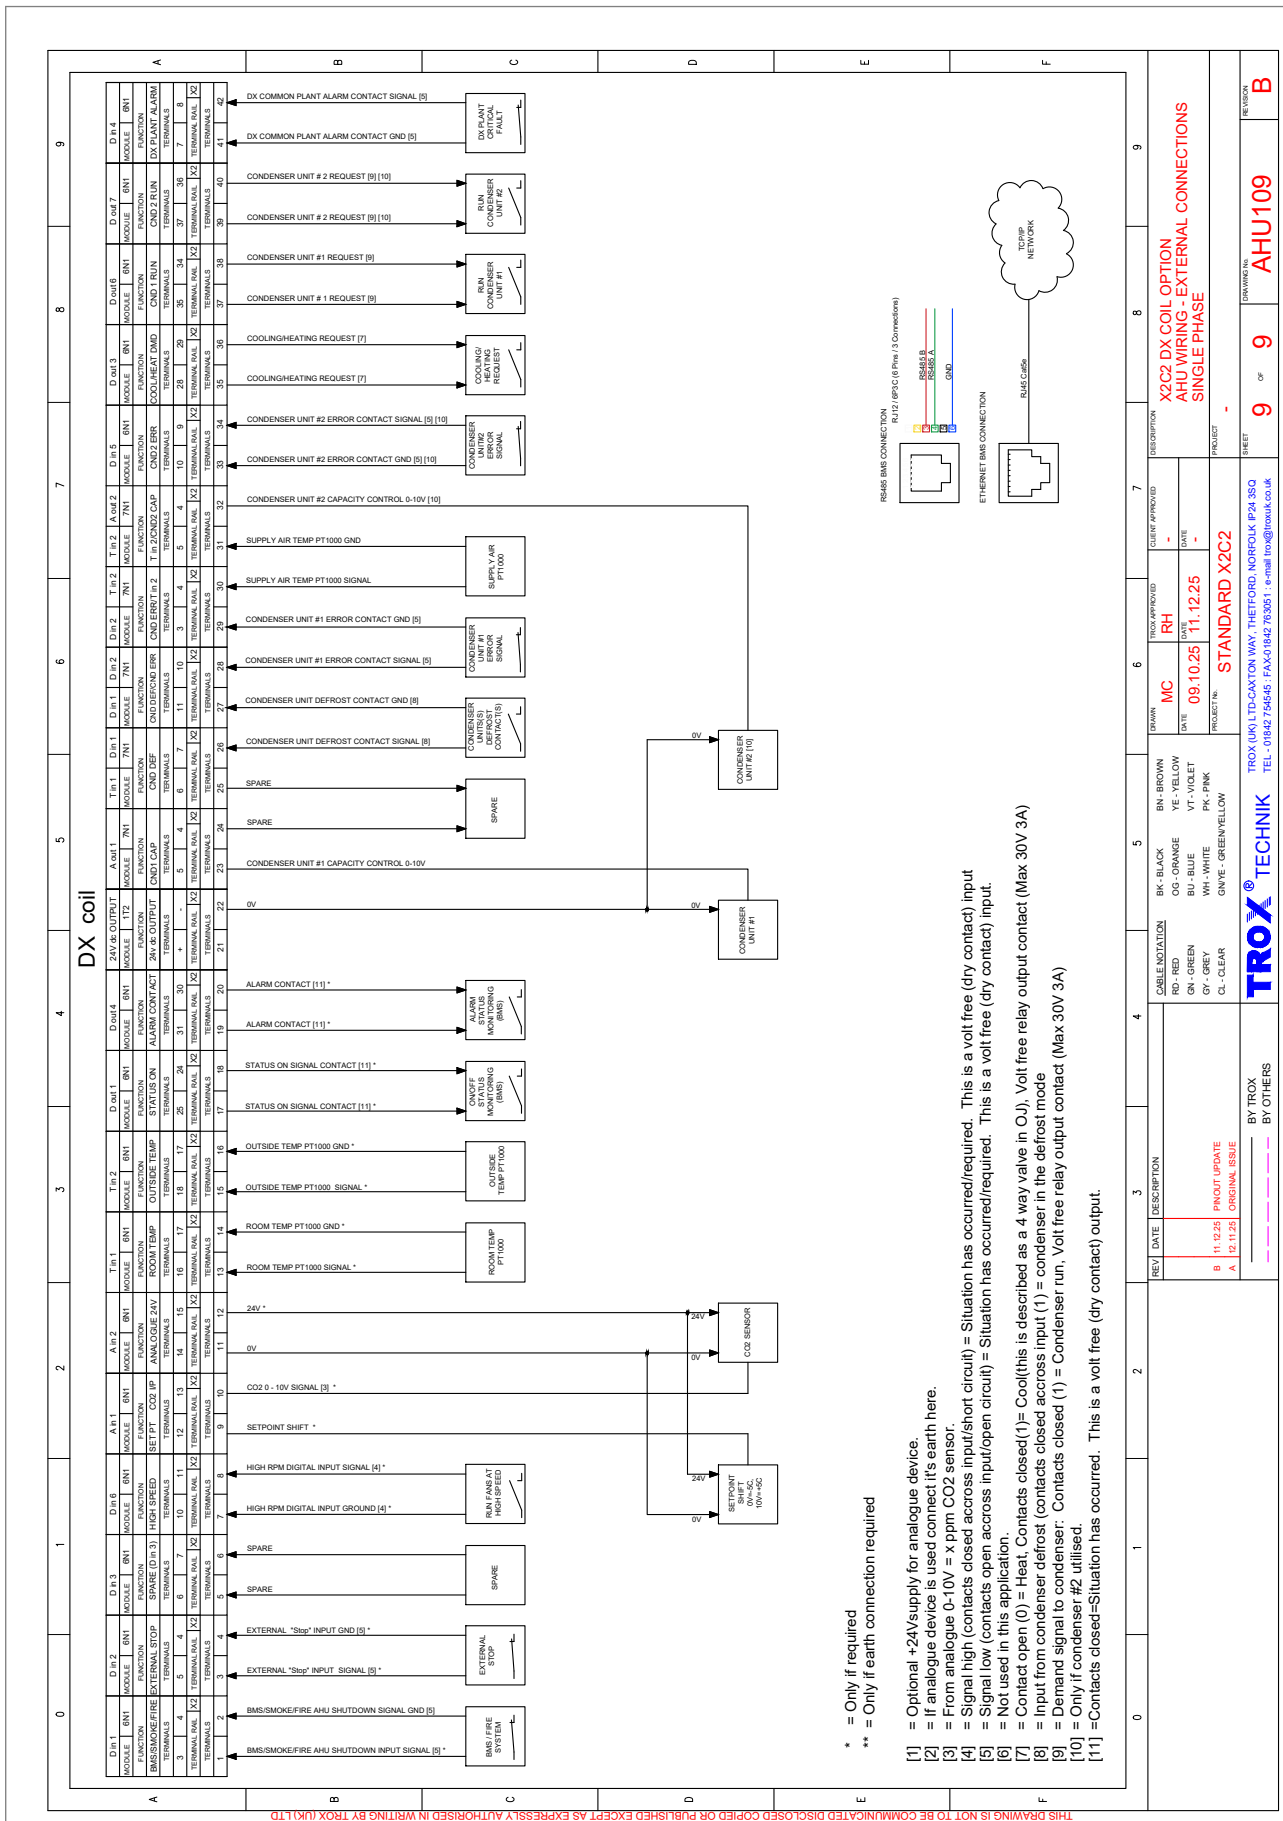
DX coil

| D in 1 | 6N1 | D in 2 | 6N1 | D in 3 | 6N1 | D in 6 | 6N1 | A in 1 | 6N1 | A in 2 | 6N1 | T in 1 | 6N1 | T in 2 | 6N1 | D out 1 | 6N1 | D out 4 | 6N1 | 24V dc OUTPUT | 1T2 | A out 1 | 7N1 | T in 1 | 7N1 | D in 1 | 7N1 | D in 2 | 7N1 | D in 2 | 7N1 | T in 2 | 7N1 | T in 2 | 7N1 | A out 2 | 7N1 | D in 5 | 6N1 | D out 3 | 6N1 | D out 6 | 6N1 | D out 7 | 6N1 | D in 4 | 6N1 |
|---|---|---|---|---|---|---|---|---|---|---|---|---|---|---|---|---|---|---|---|---|---|---|---|---|---|---|---|---|---|---|---|---|---|---|---|---|---|---|---|---|---|---|---|---|---|---|---|
| BMS/SMOKE/FIRE | | EXTERNAL STOP | | SPARE (D in 3) | | HIGH SPEED | | SET PT. CO2 I/P | | ANALOGUE 24V | | ROOM TEMP | | OUTSIDE TEMP | | STATUS ON | | ALARM CONTACT | | 24v dc OUTPUT | | CND1 CAP | | CND DEF | | CND DEF/CND ERR | | CND ERR/T in 2 | | T in 2/CND2 CAP | | | | CND2 ERR | | COOL/HEAT DMD | | CND 1 RUN | | CND 2 RUN | | DX PLANT ALARM | |
| 3 | 4 | 5 | 4 | 6 | 7 | 10 | 11 | 12 | 13 | 14 | 15 | 16 | 17 | 18 | 17 | 25 | 24 | 31 | 30 | + | - | 5 | 4 | 6 | 7 | 11 | 10 | 3 | 4 | 5 | 4 | | | 10 | 9 | 28 | 29 | 35 | 34 | 37 | 36 | 7 | 8 |
| 1 | 2 | 3 | 4 | 5 | 6 | 7 | 8 | 9 | 10 | 11 | 12 | 13 | 14 | 15 | 16 | 17 | 18 | 19 | 20 | 21 | 22 | 23 | 24 | 25 | 26 | 27 | 28 | 29 | 30 | 31 | 32 | | | 33 | 34 | 35 | 36 | 37 | 38 | 39 | 40 | 41 | 42 |

BMS/SMOKE/FIRE AHU SHUTDOWN INPUT SIGNAL [5] *
BMS/SMOKE/FIRE AHU SHUTDOWN SIGNAL GND [5]
BMS / FIRE SYSTEM
EXTERNAL "Stop" INPUT SIGNAL [5] *
EXTERNAL "Stop" INPUT GND [5] *
EXTERNAL STOP
SPARE
SPARE
SPARE
HIGH RPM DIGITAL INPUT GROUND [4] *
HIGH RPM DIGITAL INPUT SIGNAL [4] *
RUN FANS AT HIGH SPEED
SETPOINT SHIFT *
CO2 0 - 10V SIGNAL [3] *
SETPOINT SHIFT 0V=-5C 10V=+5C
0V
24V
0V
24V *
CO2 SENSOR
ROOM TEMP PT1000 SIGNAL *
ROOM TEMP PT1000 GND *
ROOM TEMP PT1000
OUTSIDE TEMP PT1000 SIGNAL *
OUTSIDE TEMP PT1000 GND *
OUTSIDE TEMP PT1000
STATUS ON SIGNAL CONTACT [11] *
STATUS ON SIGNAL CONTACT [11] *
ON/OFF STATUS MONITORING (BMS)
ALARM CONTACT [11] *
ALARM CONTACT [11] *
ALARM STATUS MONITORING (BMS)
0V
CONDENSER UNIT #1
CONDENSER UNIT #1 CAPACITY CONTROL 0-10V
SPARE
SPARE
SPARE
CONDENSER UNIT DEFROST CONTACT SIGNAL [8]
CONDENSER UNIT DEFROST CONTACT GND [8]
CONDENSER UNIT(S) DEFROST CONTACT(S)
CONDENSER UNIT #2 [10]
CONDENSER UNIT #1 ERROR CONTACT SIGNAL [5]
CONDENSER UNIT #1 ERROR CONTACT GND [5]
CONDENSER UNIT #1 ERROR SIGNAL
SUPPLY AIR TEMP PT1000 SIGNAL
SUPPLY AIR TEMP PT1000 GND
SUPPLY AIR PT1000
CONDENSER UNIT #2 CAPACITY CONTROL 0-10V [10]
CONDENSER UNIT #2 ERROR CONTACT GND [5] [10]
CONDENSER UNIT #2 ERROR CONTACT SIGNAL [5] [10]
CONDENSER UNIT#2 ERROR SIGNAL
COOLING/HEATING REQUEST [7]
COOLING/HEATING REQUEST [7]
COOLING/ HEATING REQUEST
CONDENSER UNIT # 1 REQUEST [9]
CONDENSER UNIT #1 REQUEST [9]
RUN CONDENSER UNIT #1
CONDENSER UNIT # 2 REQUEST [9] [10]
CONDENSER UNIT # 2 REQUEST [9] [10]
RUN CONDENSER UNIT #2
DX COMMON PLANT ALARM CONTACT GND [5]
DX COMMON PLANT ALARM CONTACT SIGNAL [5]
DX PLANT CRITICAL FAULT

RS485 BMS CONNECTION
RJ12 / 6P3C (6 Pins / 3 Connections)
RS485 B
RS485 A
GND
ETHERNET BMS CONNECTION
RJ45 Cat5e
TCP/IP NETWORK

* = Only if required
** = Only if earth connection required

[1] = Optional +24Vsupply for analogue device.
[2] = If analogue device is used connect it's earth here.
[3] = From analogue 0-10V = x ppm CO2 sensor.
[4] = Signal high (contacts closed accross input/short circuit) = Situation has occurred/required. This is a volt free (dry contact) input
[5] = Signal low (contacts open accross input/open circuit) = Situation has occurred/required. This is a volt free (dry contact) input.
[6] = Not used in this application.
[7] = Contact open (0) = Heat, Contacts closed(1)= Cool(this is described as a 4 way valve in OJ), Volt free relay output contact (Max 30V 3A)
[8] = Input from condenser defrost (contacts closed accross input (1) = condenser in the defrost mode
[9] = Demand signal to condenser: Contacts closed (1) = Condenser run, Volt free relay output contact (Max 30V 3A)
[10] = Only if condenser #2 utilised.
[11] =Contacts closed=Situation has occurred. This is a volt free (dry contact) output.

| REV | DATE | DESCRIPTION |
|---|---|---|
| B | 11.12.25 | PINOUT UPDATE |
| A | 12.11.25 | ORIGINAL ISSUE |

BY TROX
BY OTHERS

CABLE NOTATION
RD - RED
GN - GREEN
GY - GREY
CL - CLEAR
BK - BLACK
OG - ORANGE
BU - BLUE
WH - WHITE
GN/YE - GREEN/YELLOW
BN - BROWN
YE - YELLOW
VT - VIOLET
PK - PINK

TROX® TECHNIK
TROX (UK) LTD-CAXTON WAY, THETFORD, NORFOLK IP24 3SQ
TEL - 01842 754545 : FAX-01842 763051 : e-mail trox@troxuk.co.uk

DRAWN MC
DATE 09.10.25
TROX APPROVED RH
DATE 11.12.25
CLIENT APPROVED -
DATE -
PROJECT No.
STANDARD X2C2
DESCRIPTION
X2C2 DX COIL OPTION
AHU WIRING - EXTERNAL CONNECTIONS
SINGLE PHASE
PROJECT -
SHEET 9 OF 9
DRAWING No. AHU109
REVISION B

A B C D E F
0 1 2 3 4 5 6 7 8 9

THIS DRAWING IS NOT TO BE COMMUNICATED DISCLOSED COPIED OR PUBLISHED EXCEPT AS EXPRESSLY AUTHORISED IN WRITING BY TROX (UK) LTD